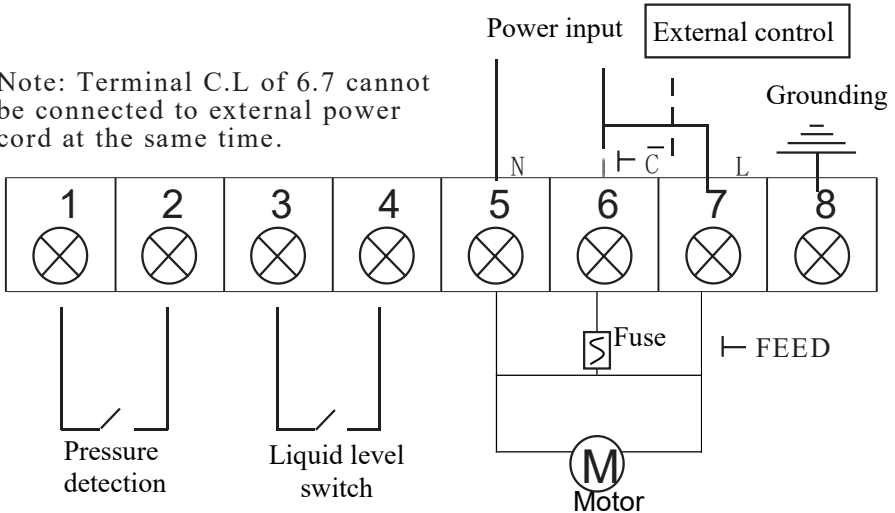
Power input

External control

Note: Terminal C.L of 6.7 cannot be connected to external power cord at the same time.

Grounding

N

$\vdash$ C

L

1 2 3 4 5 6 7 8

Fuse

$\vdash$ FEED

Pressure detection

Liquid level switch

M

Motor